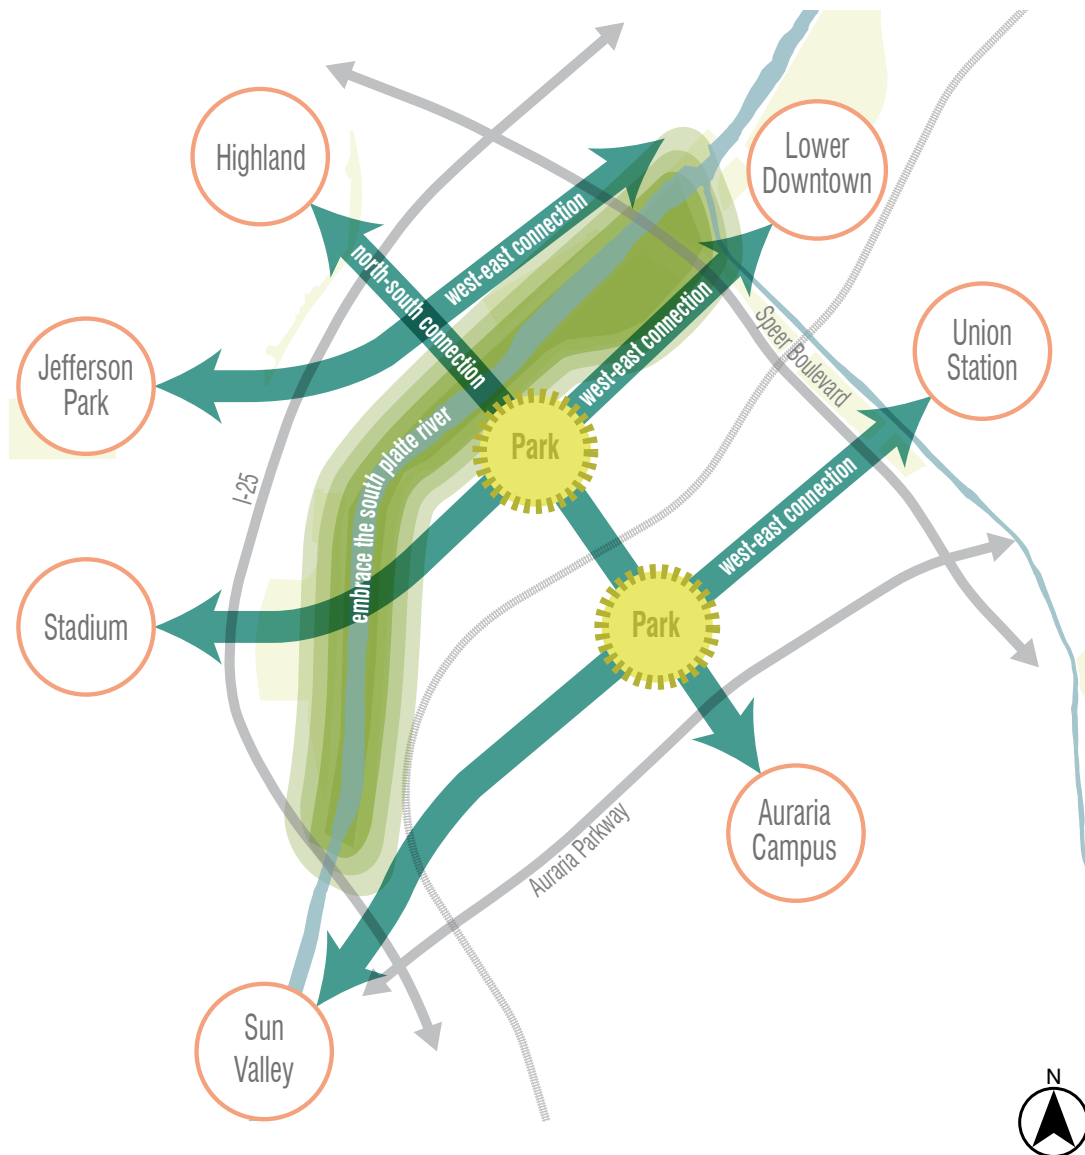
Highland

Lower Downtown

Jefferson Park

Union Station

Stadium

Auraria Campus

Sun Valley

west-east connection

north-south connection

west-east connection

west-east connection

embrace the south platte river

Park

Park

Speer Boulevard

I-25

Auraria Parkway

N